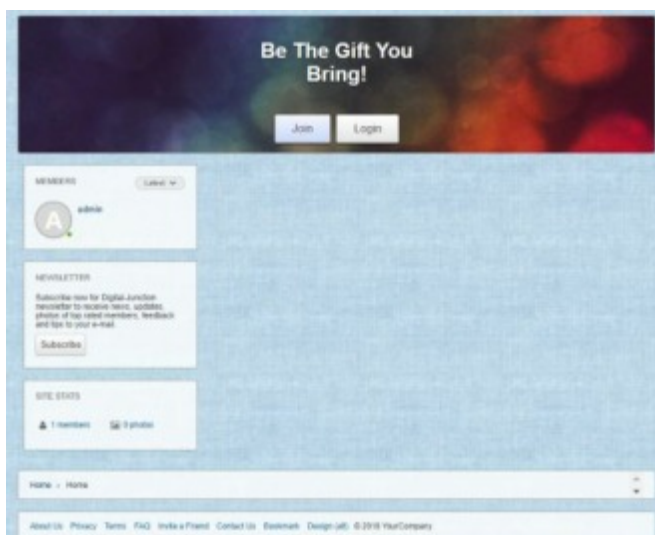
Be The Gift You Bring!

Join Login

MEMBERS Latest

A admin

NEWSLETTER

Subscribe now for Digital Junction newsletter to receive news, updates, photos of top rated members, feedback and tips to your e-mail.

Subscribe

SITE STATS

1 members 0 photos

Home › Home

About Us Privacy Terms FAQ Invite a Friend Contact Us Bookmark Design (all) © 2018 YourCompany